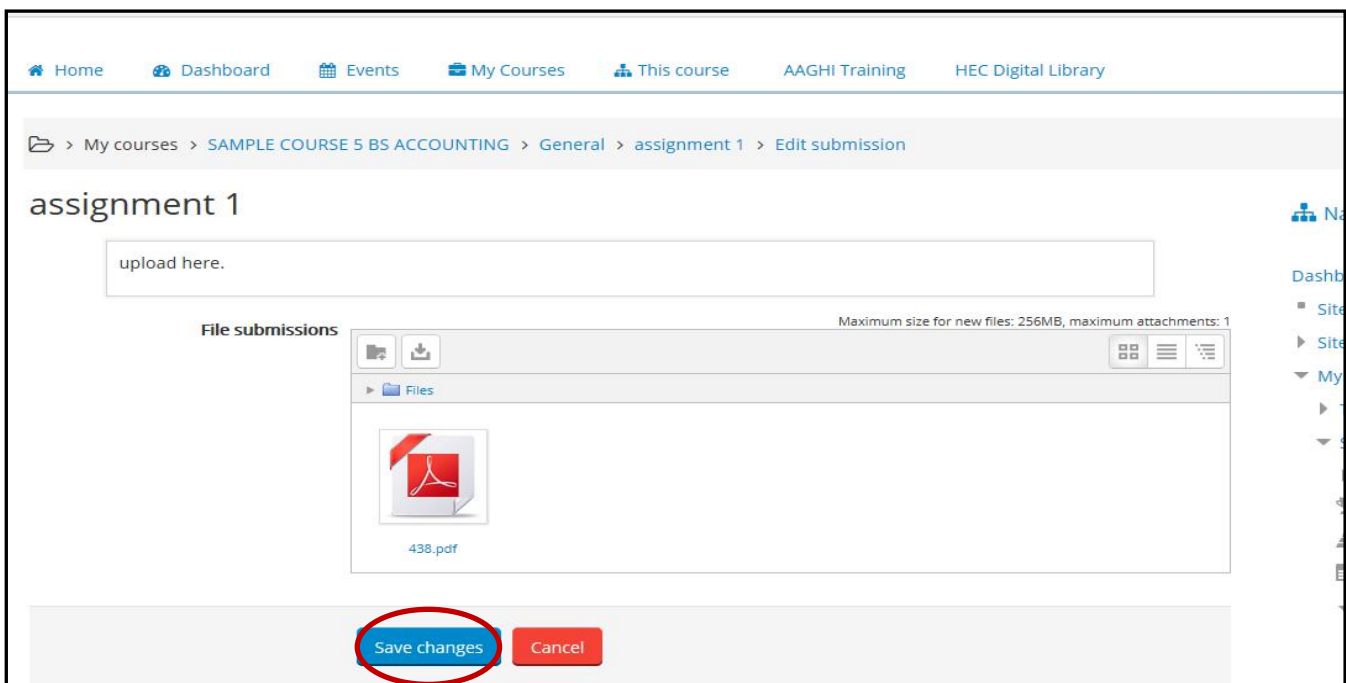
Home Dashboard Events My Courses This course AAGHI Training HEC Digital Library

> My courses > SAMPLE COURSE 5 BS ACCOUNTING > General > assignment 1 > Edit submission

assignment 1

upload here.

File submissions

Maximum size for new files: 256MB, maximum attachments: 1

Files

438.pdf

Save changes Cancel

Na

Dashb

Site

Site

My